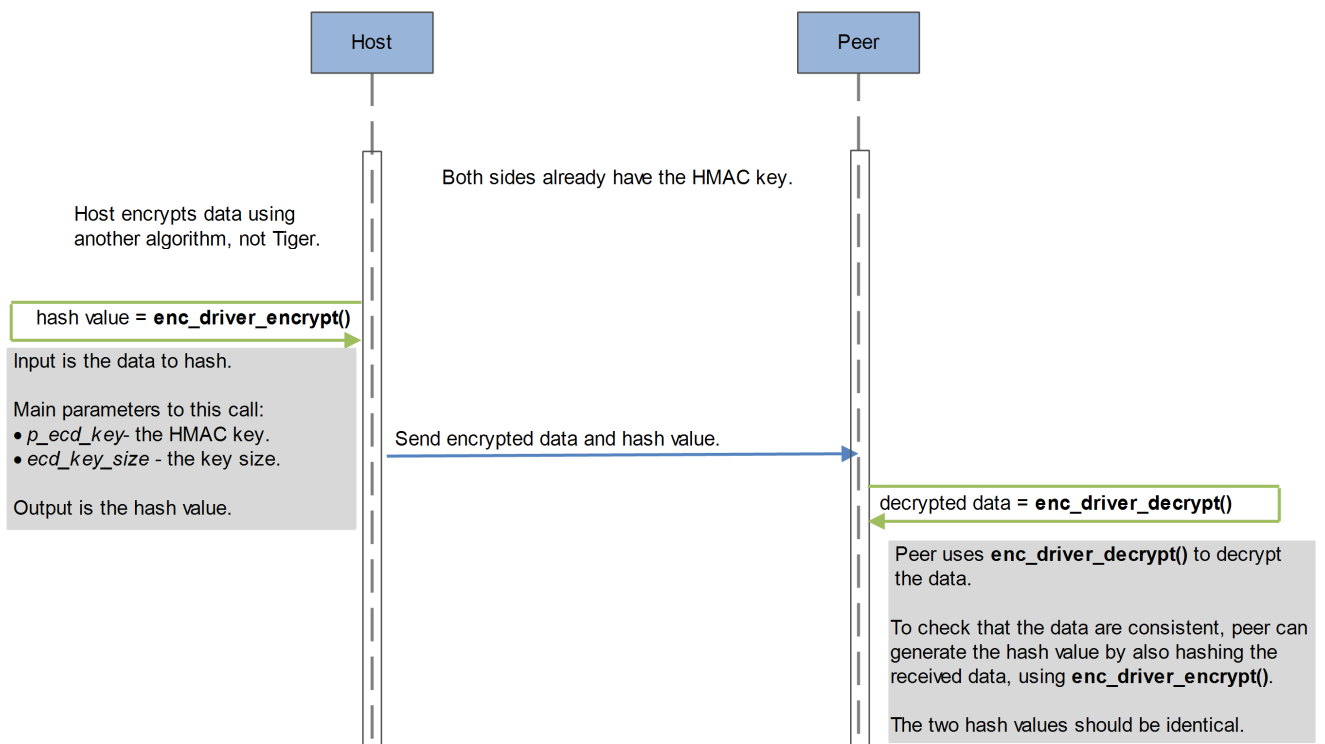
Host

Peer

Both sides already have the HMAC key.

Host encrypts data using another algorithm, not Tiger.

hash value = **enc_driver_encrypt()**

Input is the data to hash.

Main parameters to this call:
• *p_ecd_key*- the HMAC key.
• *ecd_key_size* - the key size.

Output is the hash value.

Send encrypted data and hash value.

decrypted data = **enc_driver_decrypt()**

Peer uses **enc_driver_decrypt()** to decrypt the data.

To check that the data are consistent, peer can generate the hash value by also hashing the received data, using **enc_driver_encrypt()**.

The two hash values should be identical.